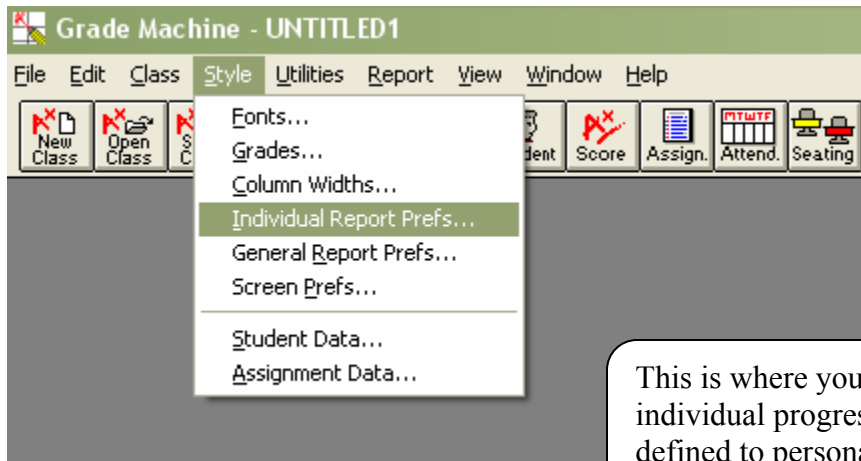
Grade Machine - UNTITLED1

File Edit Class Style Utilities Report View Window Help

New Class
Open Class
S C
dent
Score
Assign.
MTWTF
Attend.
Seating

Fonts...
Grades...
Column Widths...
Individual Report Prefs...
General Report Prefs...
Screen Prefs...
Student Data...
Assignment Data...

This is where you
individual progres
defined to persona